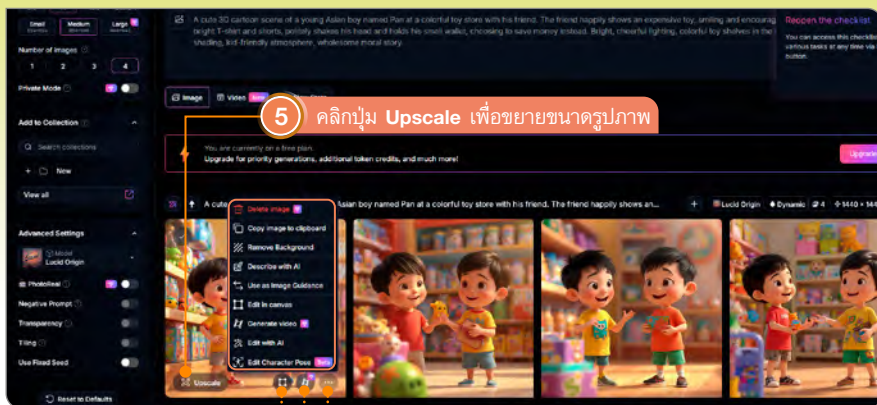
Small Medium Large

Number of Images

1 2 3 4

Private Mode

Add to Collection

Search collections

+ New

View all

Advanced Settings

Model Lucid Origin

PhotoReal

Negative Prompt

Transparency

Tiling

Use Fixed Seed

Reset to Defaults

A cute 3D cartoon scene of a young Asian boy named Pan at a colorful toy store with his friend. The friend happily shows an expensive toy, smiling and encourag bright T-shirt and shorts, politely shakes his head and holds his small wallet, choosing to save money instead. Bright, cheerful lighting, colorful toy shelves in the shading, kid-friendly atmosphere, wholesome moral story.

Reopen the checklist

You can access this checklist various tasks at any time via button.

Image Video

5 คลิกปุ่ม Upscale เพื่อขยายขนาดรูปภาพ

You are currently on a free plan.
Upgrade for priority generations, additional token credits, and much more!

Upgrade

A cute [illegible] Asian boy named Pan at a colorful toy store with his friend. The friend happily shows an...

Lucid Origin Dynamic 4 1440 × 1440

Delete image
Copy image to clipboard
Remove Background
Describe with AI
Use as Image Guidance
Edit in canvas
Generate video
Edit with AI
Edit Character Pose Beta

Upscale